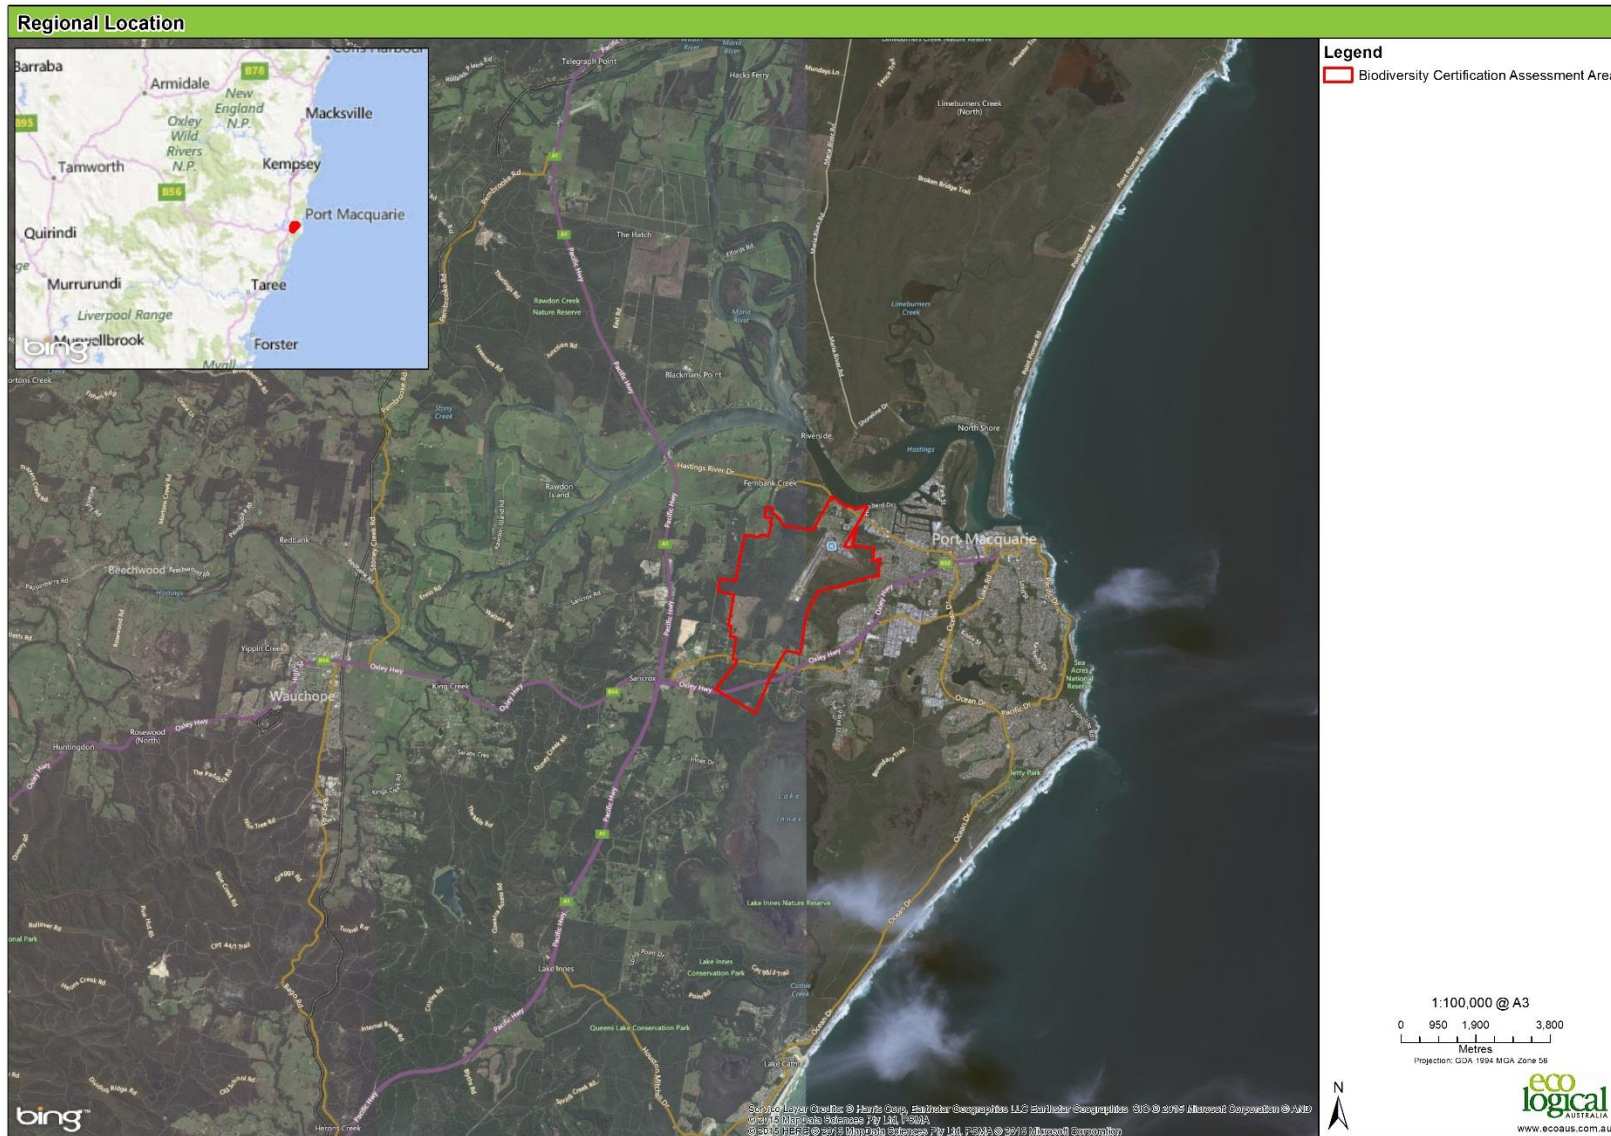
Regional Location

Barraba
Armidale
B78
New England N.P.
Macksville
B95
Oxley Wild Rivers N.P.
Kempsey
Tamworth
B56
Port Macquarie
Quirindi
Murrurundi
Taree
Liverpool Range
Muswellbrook
Forster
bing

Legend
Biodiversity Certification Assessment Area

Telegraph Point
Hacks Ferry
Limeburners Creek (North)
Broken Bridge Trail
The Hatch
Rawdon Creek Nature Reserve
Limeburners Creek
Blackmans Point
Riverside
North Shore
Hastings
Hastings River Dr
Fernbank Creek
Rawdon Island
Redbank
Beechwood
Port Macquarie
Yippin Creek
Oxley Hwy
King Creek
Sancrox
Wauchope
Rosewood (North)
Huntingdon
Pacific Hwy
Sea Acres National Reserve
Ocean Dr
Pacific Dr
Lake Innes
Lake Innes Nature Reserve
Lake Innes Conservation Park
Queens Lake Conservation Park
Lake Cathie
Herons Creek
bing

1:100,000 @ A3
0 950 1,900 3,800
Metres
Projection: GDA 1994 MGA Zone 56

N

eco logical AUSTRALIA
www.ecoaus.com.au

Service Layer Credits: © Harris Corp, Earthstar Geographics LLC Earthstar Geographics SIO © 2015 Microsoft Corporation © AND © 2015 MapData Sciences Pty Ltd, PSMA © 2015 HERE © 2015 MapData Sciences Pty Ltd, PSMA © 2015 Microsoft Corporation